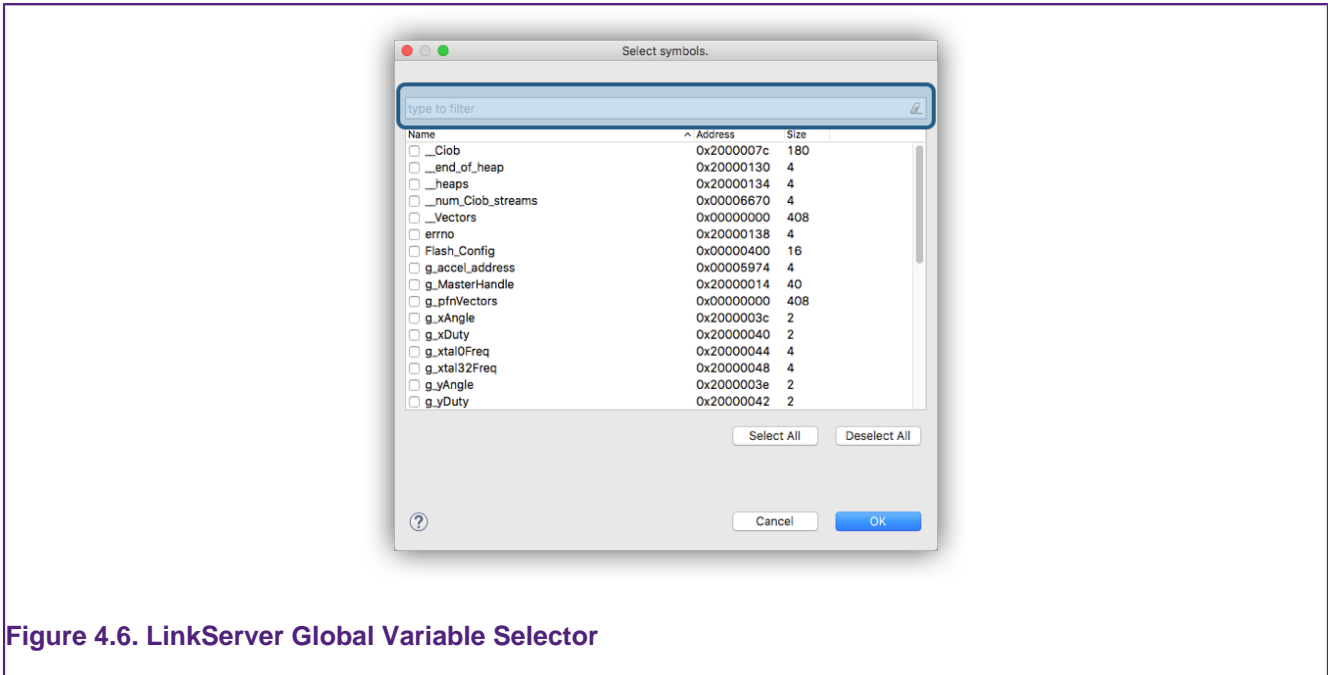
Select symbols.

type to filter

| Name | Address | Size |
|---|---|---|
| __Ciob | 0x2000007c | 180 |
| __end_of_heap | 0x20000130 | 4 |
| __heaps | 0x20000134 | 4 |
| __num_Ciob_streams | 0x00006670 | 4 |
| __Vectors | 0x00000000 | 408 |
| errno | 0x20000138 | 4 |
| Flash_Config | 0x00000400 | 16 |
| g_accel_address | 0x00005974 | 4 |
| g_MasterHandle | 0x20000014 | 40 |
| g_pfnVectors | 0x00000000 | 408 |
| g_xAngle | 0x2000003c | 2 |
| g_xDuty | 0x20000040 | 2 |
| g_xtal0Freq | 0x20000044 | 4 |
| g_xtal32Freq | 0x20000048 | 4 |
| g_yAngle | 0x2000003e | 2 |
| g_yDuty | 0x20000042 | 2 |

Select All
Deselect All

Cancel
OK

Figure 4.6. LinkServer Global Variable Selector